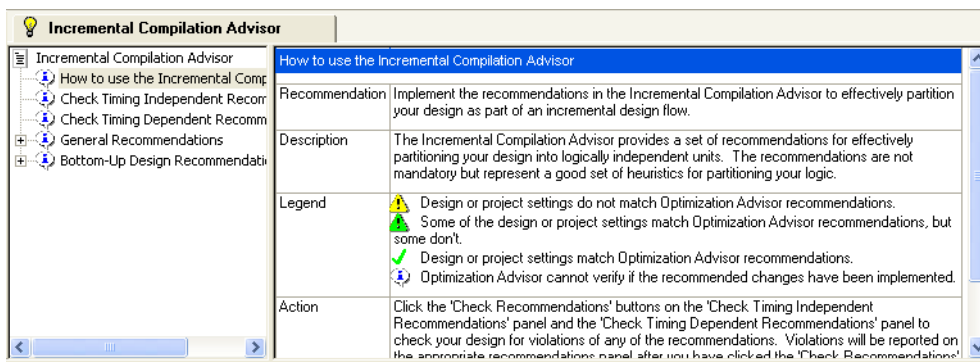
Incremental Compilation Advisor

Incremental Compilation Advisor
How to use the Incremental Comp
Check Timing Independent Recom
Check Timing Dependent Recomm
General Recommendations
Bottom-Up Design Recommendati

How to use the Incremental Compilation Advisor

| | |
|---|---|
| Recommendation | Implement the recommendations in the Incremental Compilation Advisor to effectively partition your design as part of an incremental design flow. |
| Description | The Incremental Compilation Advisor provides a set of recommendations for effectively partitioning your design into logically independent units. The recommendations are not mandatory but represent a good set of heuristics for partitioning your logic. |
| Legend | Design or project settings do not match Optimization Advisor recommendations. Some of the design or project settings match Optimization Advisor recommendations, but some don't. Design or project settings match Optimization Advisor recommendations. Optimization Advisor cannot verify if the recommended changes have been implemented. |
| Action | Click the 'Check Recommendations' buttons on the 'Check Timing Independent Recommendations' panel and the 'Check Timing Dependent Recommendations' panel to check your design for violations of any of the recommendations. Violations will be reported on the appropriate recommendations panel after you have clicked the 'Check Recommendations' |